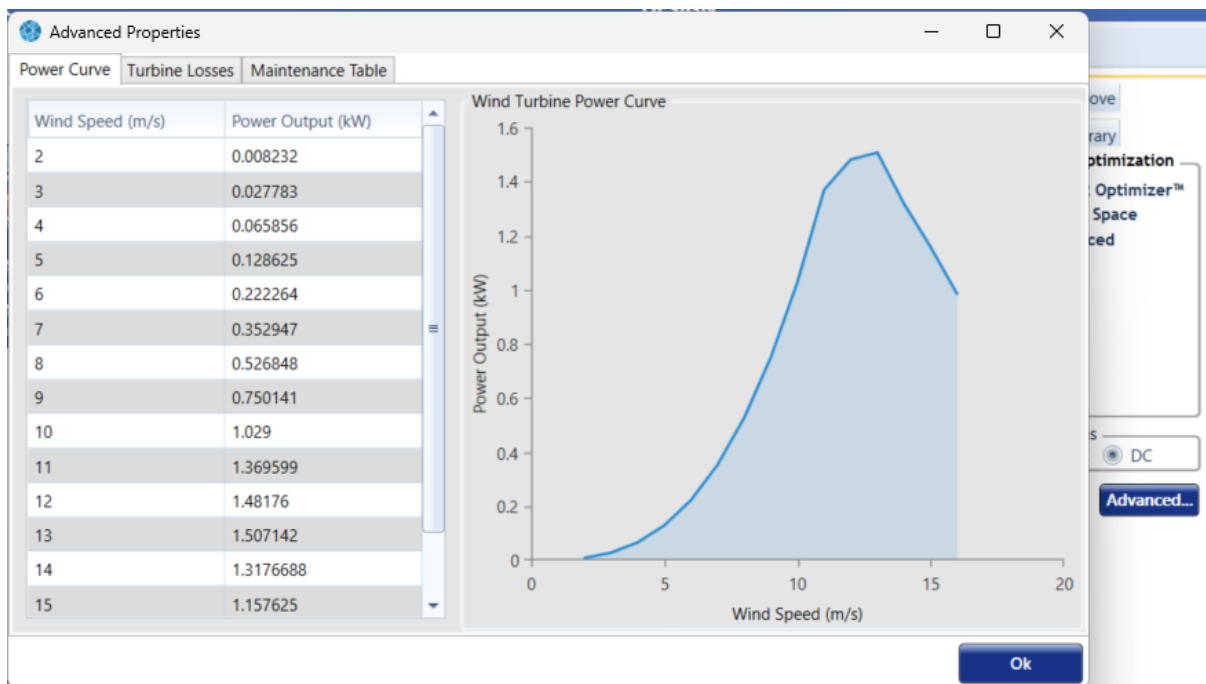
Advanced Properties

Power Curve | Turbine Losses | Maintenance Table

| Wind Speed (m/s) | Power Output (kW) |
|---|---|
| 2 | 0.008232 |
| 3 | 0.027783 |
| 4 | 0.065856 |
| 5 | 0.128625 |
| 6 | 0.222264 |
| 7 | 0.352947 |
| 8 | 0.526848 |
| 9 | 0.750141 |
| 10 | 1.029 |
| 11 | 1.369599 |
| 12 | 1.48176 |
| 13 | 1.507142 |
| 14 | 1.3176688 |
| 15 | 1.157625 |

Wind Turbine Power Curve

1.6
1.4
1.2
1
0.8
0.6
0.4
0.2
0

Power Output (kW)

0 5 10 15 20

Wind Speed (m/s)

ove
rary
ptimization
Optimizer™
Space
ced
s
DC
Advanced...

Ok